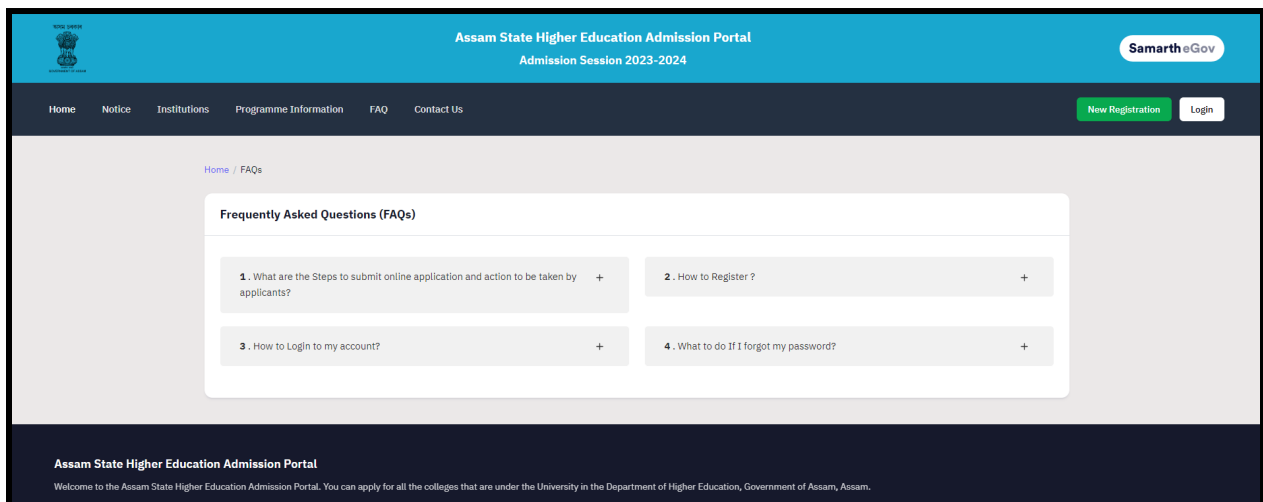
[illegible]

GOVERNMENT OF ASSAM

Assam State Higher Education Admission Portal
Admission Session 2023-2024

Samarth eGov

Home Notice Institutions Programme Information FAQ Contact Us

New Registration Login

Home / FAQs

Frequently Asked Questions (FAQs)

1 . What are the Steps to submit online application and action to be taken by applicants? +

2 . How to Register ? +

3 . How to Login to my account? +

4 . What to do If I forgot my password? +

Assam State Higher Education Admission Portal

Welcome to the Assam State Higher Education Admission Portal. You can apply for all the colleges that are under the University in the Department of Higher Education, Government of Assam, Assam.